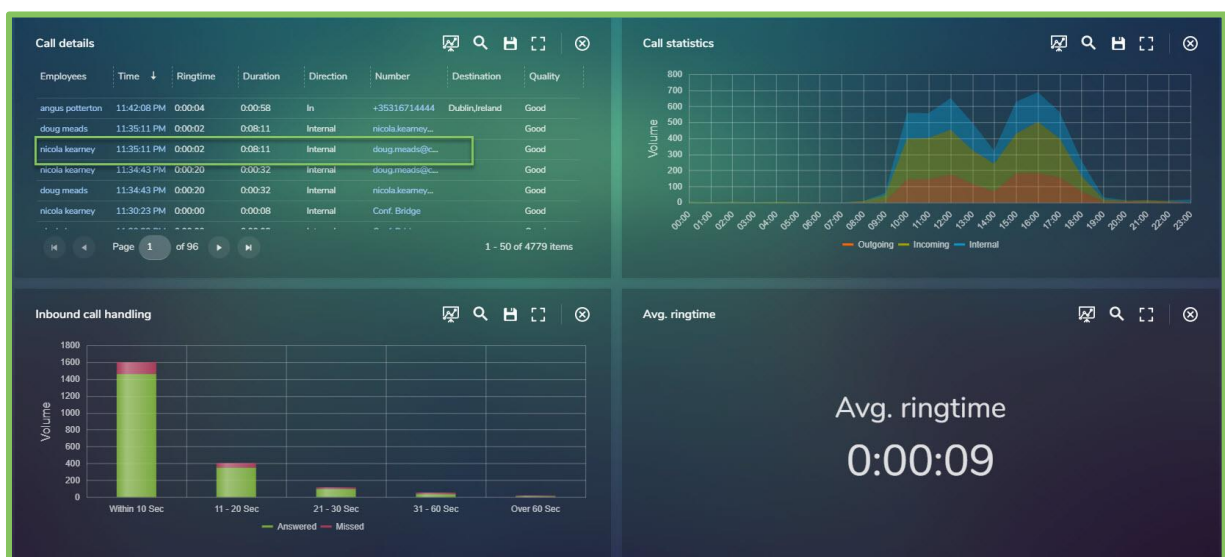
Call details

| Employees | Time ↓ | Ringtime | Duration | Direction | Number | Destination | Quality |
|---|---|---|---|---|---|---|---|
| angus potterton | 11:42:08 PM | 0:00:04 | 0:00:58 | In | +35316714444 | Dublin,Ireland | Good |
| doug meads | 11:35:11 PM | 0:00:02 | 0:08:11 | Internal | nicola.kearney... | | Good |
| nicola kearney | 11:35:11 PM | 0:00:02 | 0:08:11 | Internal | doug.meads@c... | | Good |
| nicola kearney | 11:34:43 PM | 0:00:20 | 0:00:32 | Internal | doug.meads@c... | | Good |
| doug meads | 11:34:43 PM | 0:00:20 | 0:00:32 | Internal | nicola.kearney... | | Good |
| nicola kearney | 11:30:23 PM | 0:00:00 | 0:00:08 | Internal | Conf. Bridge | | Good |

Page 1 of 96
1 - 50 of 4779 items

Call statistics

800
700
600
500
400
300
200
100
0
Volume
00:00 01:00 02:00 03:00 04:00 05:00 06:00 07:00 08:00 09:00 10:00 11:00 12:00 13:00 14:00 15:00 16:00 17:00 18:00 19:00 20:00 21:00 22:00 23:00
Outgoing Incoming Internal

Inbound call handling

1800
1600
1400
1200
1000
800
600
400
200
0
Volume
Within 10 Sec 11 - 20 Sec 21 - 30 Sec 31 - 60 Sec Over 60 Sec
Answered Missed

Avg. ringtime

Avg. ringtime
0:00:09